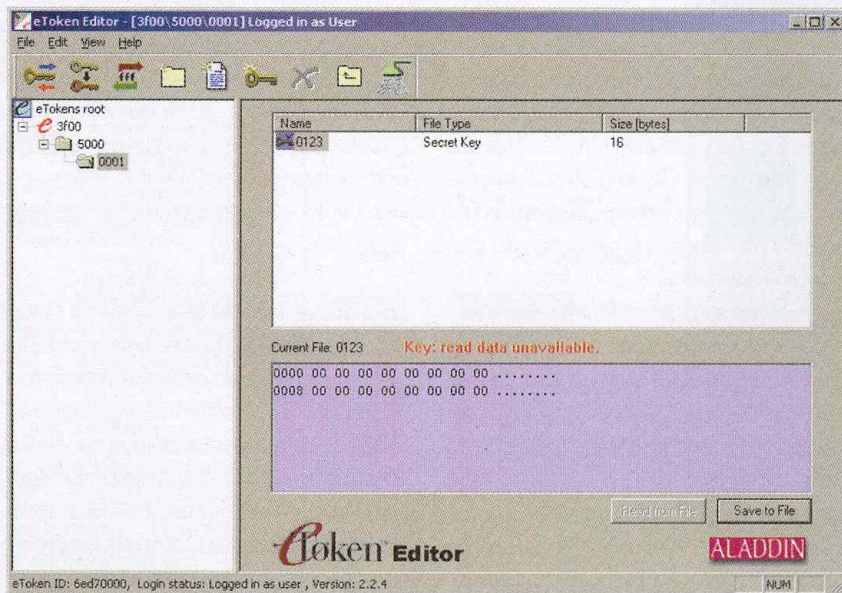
eToken Editor - [3f00\5000\0001] Logged in as User

File Edit View Help

eTokens root
3f00
5000
0001

| Name | File Type | Size [bytes] |
|---|---|---|
| 0123 | Secret Key | 16 |

Current File: 0123 Key: read data unavailable.

0000 00 00 00 00 00 00 00 00 ........
0008 00 00 00 00 00 00 00 00 ........

Read from File Save to File

eToken Editor

ALADDIN

eToken ID: 6ed70000, Login status: Logged in as user , Version: 2.2.4

NUM